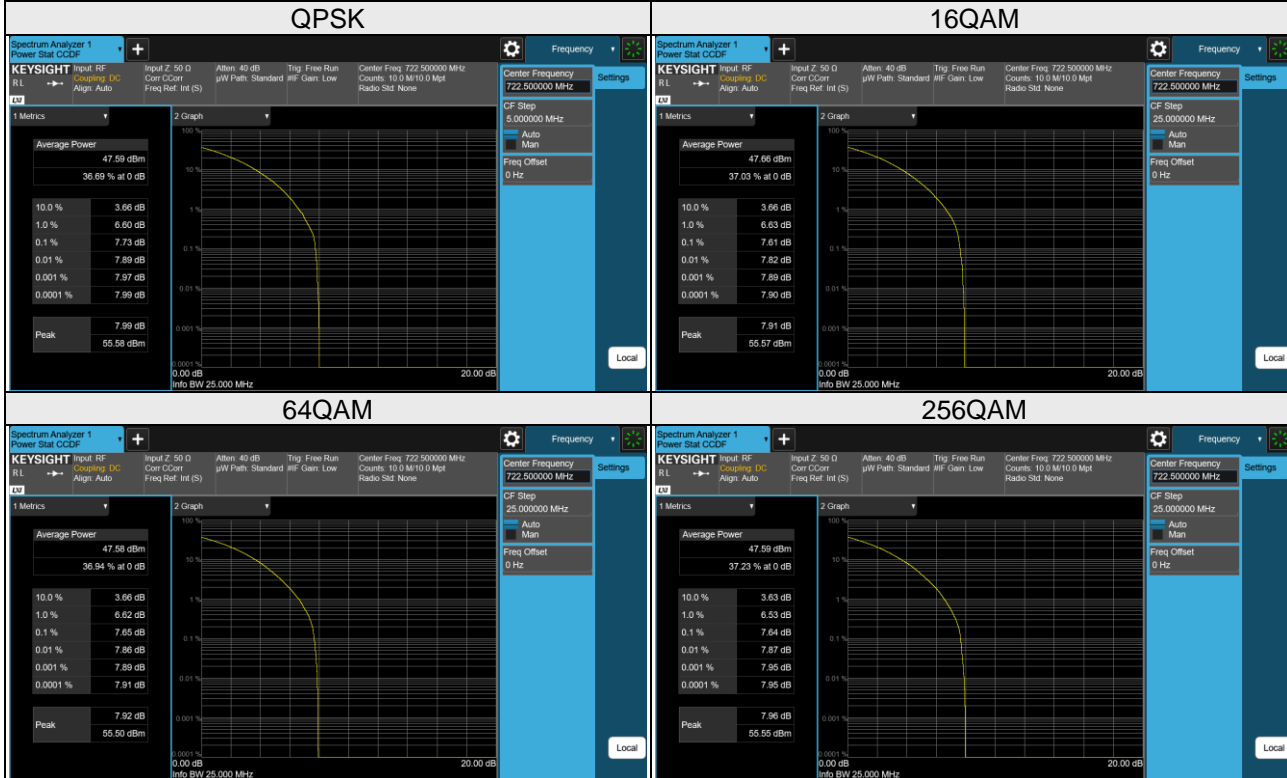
QPSK

Spectrum Analyzer 1 Power Stat CCDF

Frequency

KEYSIGHT Input: RF Coupling: DC Align: Auto Input Z: 50 Ω Corr CCorr Freq Ref: Int (S) Atten: 40 dB µW Path: Standard Trig: Free Run #IF Gain: Low Center Freq: 722.500000 MHz Counts: 10.0 M/10.0 Mpt Radio Std: None

RL

LXI

Center Frequency 722.500000 MHz

Settings

CF Step 5.000000 MHz

Auto Man

Freq Offset 0 Hz

Local

1 Metrics

2 Graph

Average Power 47.59 dBm 36.69 % at 0 dB

| | |
|---|---|
| 10.0 % | 3.66 dB |
| 1.0 % | 6.60 dB |
| 0.1 % | 7.73 dB |
| 0.01 % | 7.89 dB |
| 0.001 % | 7.97 dB |
| 0.0001 % | 7.99 dB |

Peak 7.99 dB 55.58 dBm

100 % 10 % 1 % 0.1 % 0.01 % 0.001 % 0.0001 %

0.00 dB 20.00 dB Info BW 25.000 MHz

16QAM

Spectrum Analyzer 1 Power Stat CCDF

Frequency

KEYSIGHT Input: RF Coupling: DC Align: Auto Input Z: 50 Ω Corr CCorr Freq Ref: Int (S) Atten: 40 dB µW Path: Standard Trig: Free Run #IF Gain: Low Center Freq: 722.500000 MHz Counts: 10.0 M/10.0 Mpt Radio Std: None

RL

LXI

Center Frequency 722.500000 MHz

Settings

CF Step 25.000000 MHz

Auto Man

Freq Offset 0 Hz

Local

1 Metrics

2 Graph

Average Power 47.66 dBm 37.03 % at 0 dB

| | |
|---|---|
| 10.0 % | 3.66 dB |
| 1.0 % | 6.63 dB |
| 0.1 % | 7.61 dB |
| 0.01 % | 7.82 dB |
| 0.001 % | 7.89 dB |
| 0.0001 % | 7.90 dB |

Peak 7.91 dB 55.57 dBm

100 % 10 % 1 % 0.1 % 0.01 % 0.001 % 0.0001 %

0.00 dB 20.00 dB Info BW 25.000 MHz

64QAM

Spectrum Analyzer 1 Power Stat CCDF

Frequency

KEYSIGHT Input: RF Coupling: DC Align: Auto Input Z: 50 Ω Corr CCorr Freq Ref: Int (S) Atten: 40 dB µW Path: Standard Trig: Free Run #IF Gain: Low Center Freq: 722.500000 MHz Counts: 10.0 M/10.0 Mpt Radio Std: None

RL

LXI

Center Frequency 722.500000 MHz

Settings

CF Step 25.000000 MHz

Auto Man

Freq Offset 0 Hz

Local

1 Metrics

2 Graph

Average Power 47.58 dBm 36.94 % at 0 dB

| | |
|---|---|
| 10.0 % | 3.66 dB |
| 1.0 % | 6.62 dB |
| 0.1 % | 7.65 dB |
| 0.01 % | 7.86 dB |
| 0.001 % | 7.89 dB |
| 0.0001 % | 7.91 dB |

Peak 7.92 dB 55.50 dBm

100 % 10 % 1 % 0.1 % 0.01 % 0.001 % 0.0001 %

0.00 dB 20.00 dB Info BW 25.000 MHz

256QAM

Spectrum Analyzer 1 Power Stat CCDF

Frequency

KEYSIGHT Input: RF Coupling: DC Align: Auto Input Z: 50 Ω Corr CCorr Freq Ref: Int (S) Atten: 40 dB µW Path: Standard Trig: Free Run #IF Gain: Low Center Freq: 722.500000 MHz Counts: 10.0 M/10.0 Mpt Radio Std: None

RL

LXI

Center Frequency 722.500000 MHz

Settings

CF Step 25.000000 MHz

Auto Man

Freq Offset 0 Hz

Local

1 Metrics

2 Graph

Average Power 47.59 dBm 37.23 % at 0 dB

| | |
|---|---|
| 10.0 % | 3.63 dB |
| 1.0 % | 6.53 dB |
| 0.1 % | 7.64 dB |
| 0.01 % | 7.87 dB |
| 0.001 % | 7.95 dB |
| 0.0001 % | 7.95 dB |

Peak 7.96 dB 55.55 dBm

100 % 10 % 1 % 0.1 % 0.01 % 0.001 % 0.0001 %

0.00 dB 20.00 dB Info BW 25.000 MHz